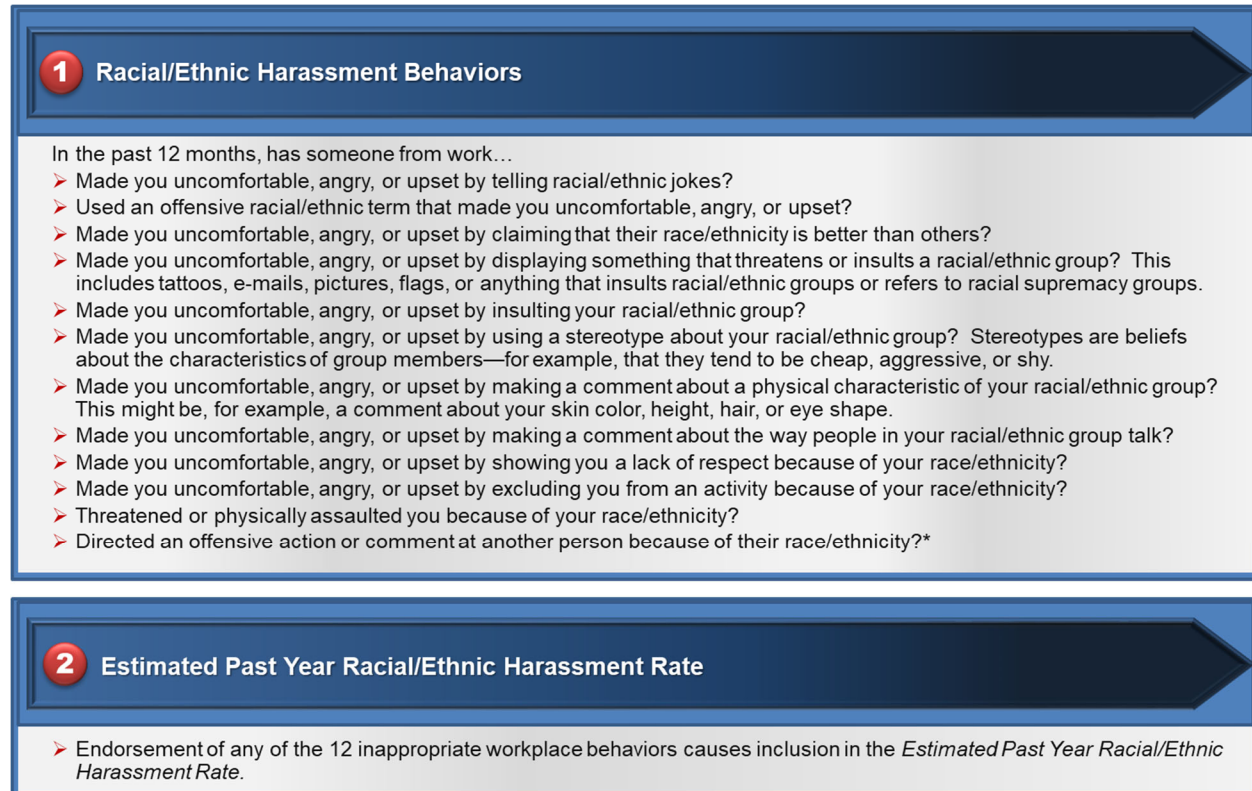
1 Racial/Ethnic Harassment Behaviors

In the past 12 months, has someone from work…

➢ Made you uncomfortable, angry, or upset by telling racial/ethnic jokes?
➢ Used an offensive racial/ethnic term that made you uncomfortable, angry, or upset?
➢ Made you uncomfortable, angry, or upset by claiming that their race/ethnicity is better than others?
➢ Made you uncomfortable, angry, or upset by displaying something that threatens or insults a racial/ethnic group? This includes tattoos, e-mails, pictures, flags, or anything that insults racial/ethnic groups or refers to racial supremacy groups.
➢ Made you uncomfortable, angry, or upset by insulting your racial/ethnic group?
➢ Made you uncomfortable, angry, or upset by using a stereotype about your racial/ethnic group? Stereotypes are beliefs about the characteristics of group members—for example, that they tend to be cheap, aggressive, or shy.
➢ Made you uncomfortable, angry, or upset by making a comment about a physical characteristic of your racial/ethnic group? This might be, for example, a comment about your skin color, height, hair, or eye shape.
➢ Made you uncomfortable, angry, or upset by making a comment about the way people in your racial/ethnic group talk?
➢ Made you uncomfortable, angry, or upset by showing you a lack of respect because of your race/ethnicity?
➢ Made you uncomfortable, angry, or upset by excluding you from an activity because of your race/ethnicity?
➢ Threatened or physically assaulted you because of your race/ethnicity?
➢ Directed an offensive action or comment at another person because of their race/ethnicity?*

2 Estimated Past Year Racial/Ethnic Harassment Rate

➢ Endorsement of any of the 12 inappropriate workplace behaviors causes inclusion in the Estimated Past Year Racial/Ethnic Harassment Rate.